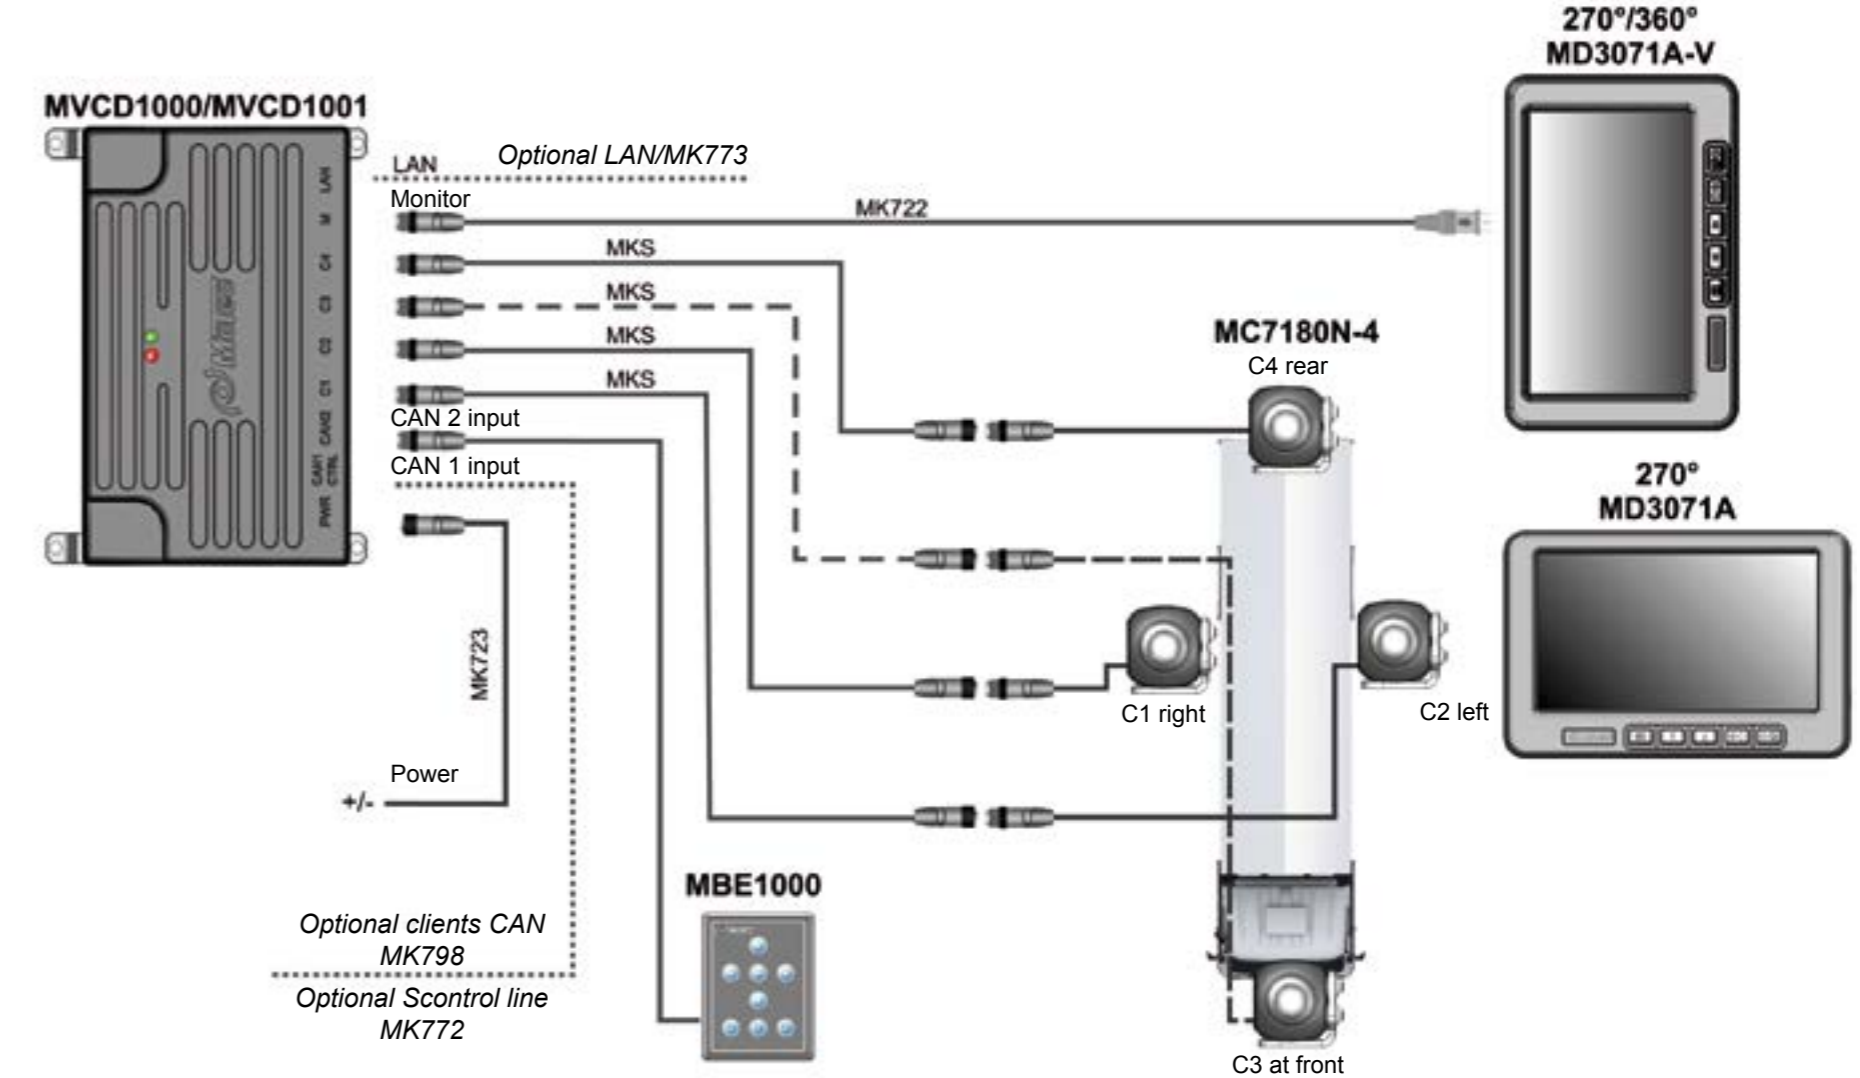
270°/360°
MD3071A-V

MVCD1000/MVCD1001

LAN
M
C4
C3
C2
C1
CAN2
CAN1 CTRL
PWR

LAN
Optional LAN/MK773

Monitor
MK722

MKS
MKS
MKS
MKS

MC7180N-4
C4 rear

CAN 2 input
CAN 1 input

270°
MD3071A

MK723

C1 right
C2 left

Power
+/-

MBE1000

Optional clients CAN
MK798
Optional Scontrol line
MK772

C3 at front